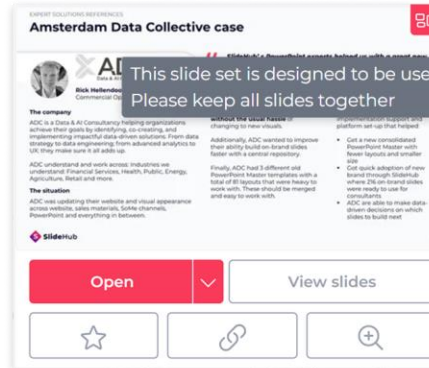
EXPERT SOLUTIONS REFERENCES
Amsterdam Data Collective case

ADC
Data & AI
Rick Hellendoo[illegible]
Commercial Op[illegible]

This slide set is designed to be use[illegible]
Please keep all slides together

SlideHub's PowerPoint experts helped us with a great ne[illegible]

The company
ADC is a Data & AI Consultancy helping organizations achieve their goals by identifying, co-creating, and implementing impactful data-driven solutions. From data strategy to data engineering; from advanced analytics to UX: they make sure it all adds up.

ADC understand and work across: Industries we understand: Financial Services, Health, Public, Energy, Agriculture, Retail and more.

The situation
ADC was updating their website and visual appearance across website, sales materials, SoMe channels, PowerPoint and everything in between.

without the usual hassle of changing to new visuals.

Additionally, ADC wanted to improve their ability build on-brand slides faster with a central repository.

Finally, ADC had 3 different old PowerPoint Master templates with a total of 81 layouts that were heavy to work with. These should be merged and easy to work with.

implementation support and platform set-up that helped

• A new consolidated PowerPoint Master with fewer layouts and smaller size
• Got quick adoption of new brand through SlideHub where 2% on-brand slides were ready to use for consultants
• ADC are able to make data-driven decisions on which slides to build next

SlideHub

Open
View slides